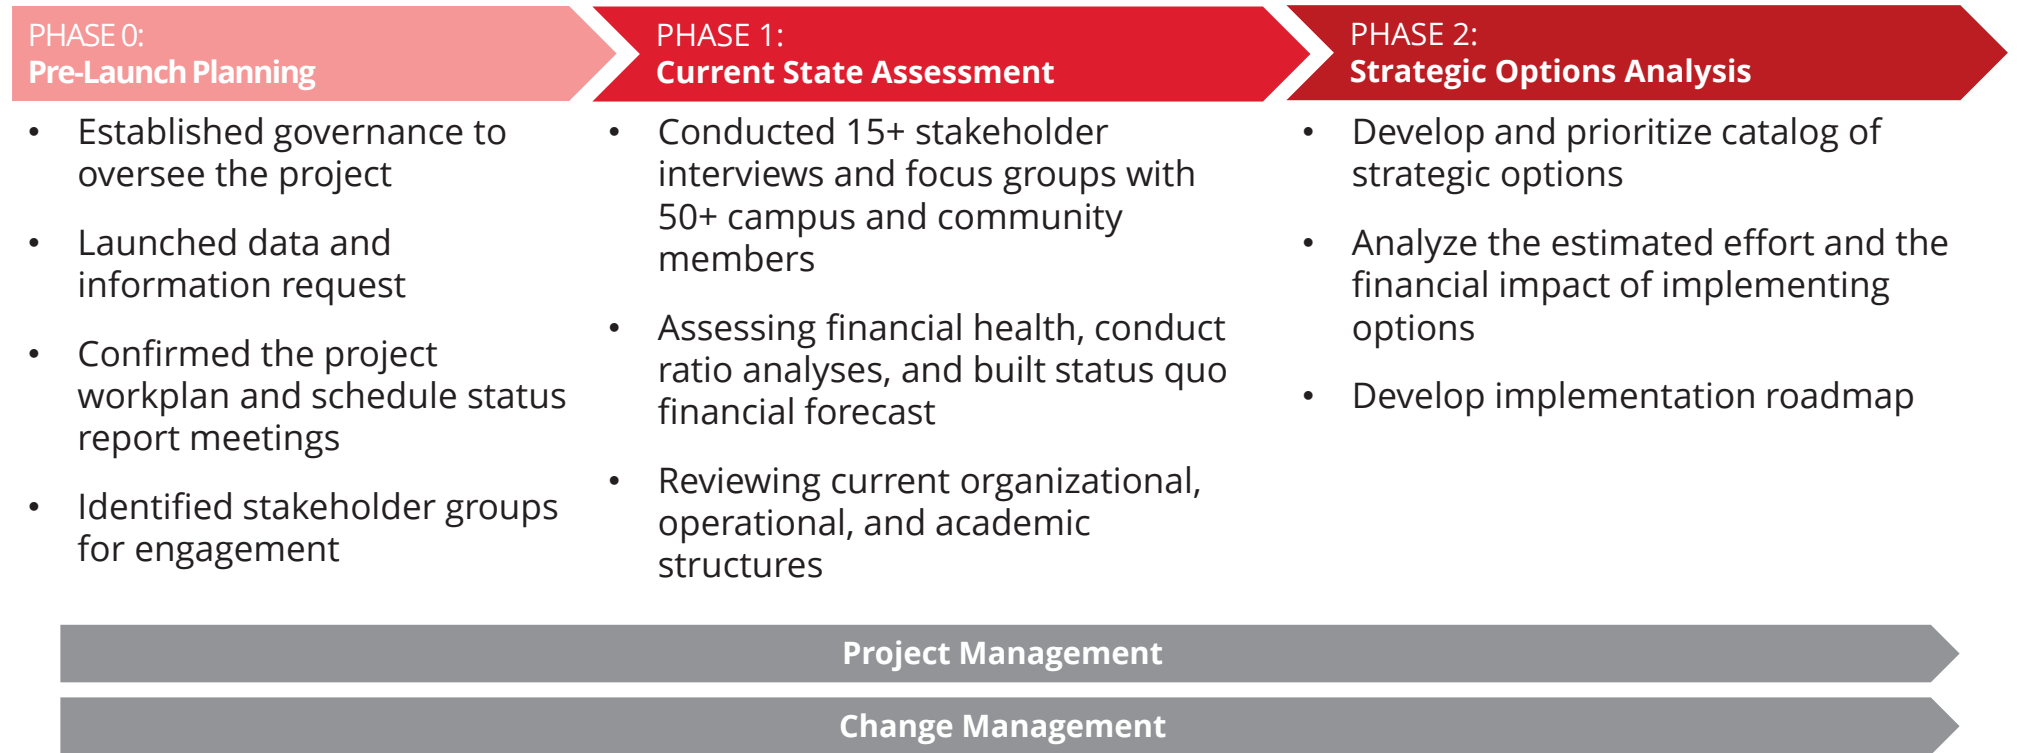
PHASE 0:
Pre-Launch Planning

- Established governance to oversee the project
- Launched data and information request
- Confirmed the project workplan and schedule status report meetings
- Identified stakeholder groups for engagement

PHASE 1:
Current State Assessment

- Conducted 15+ stakeholder interviews and focus groups with 50+ campus and community members
- Assessing financial health, conduct ratio analyses, and built status quo financial forecast
- Reviewing current organizational, operational, and academic structures

PHASE 2:
Strategic Options Analysis

- Develop and prioritize catalog of strategic options
- Analyze the estimated effort and the financial impact of implementing options
- Develop implementation roadmap

Project Management

Change Management